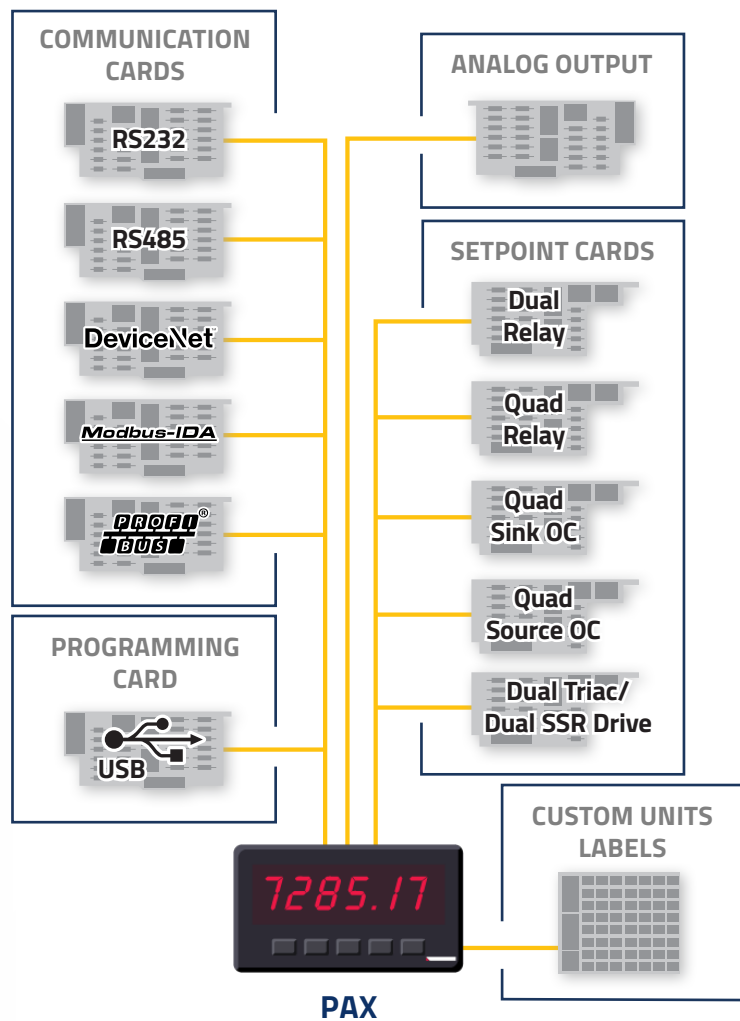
COMMUNICATION CARDS

RS232

RS485

DeviceNet

Modbus-IDA

PROFI BUS ®

PROGRAMMING CARD

USB

ANALOG OUTPUT

SETPOINT CARDS

Dual Relay

Quad Relay

Quad Sink OC

Quad Source OC

Dual Triac/ Dual SSR Drive

CUSTOM UNITS LABELS

7285.17

PAX